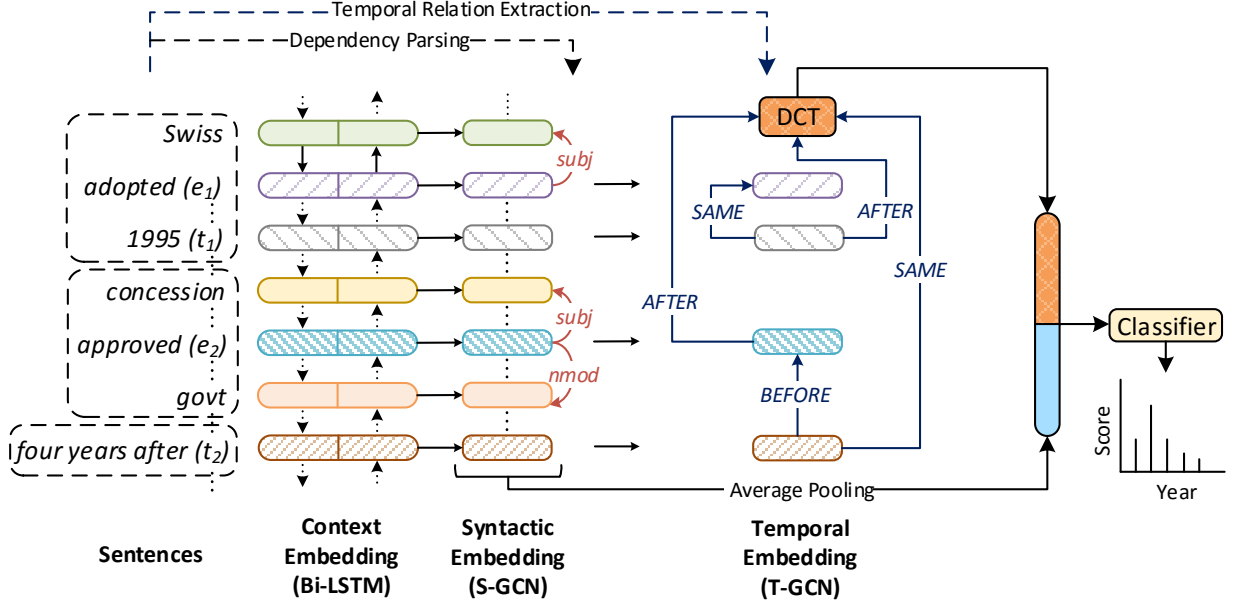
Temporal Relation Extraction
Dependency Parsing

Swiss
adopted ($e_1$)
1995 ($t_1$)
concession
approved ($e_2$)
govt
four years after ($t_2$)

subj
subj
nmod

DCT
SAME
AFTER
SAME
AFTER
BEFORE

Classifier
Score
Year

Average Pooling

Sentences

Context Embedding (Bi-LSTM)

Syntactic Embedding (S-GCN)

Temporal Embedding (T-GCN)